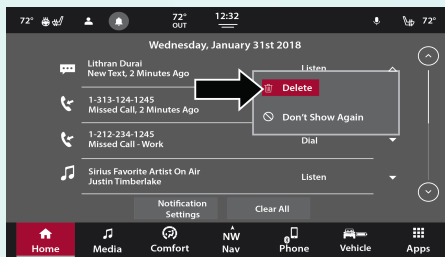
72° 72° OUT 12:32 72°

Wednesday, January 31st 2018

Lithran Durai
New Text, 2 Minutes Ago

Listen

Delete

1-313-124-1245
Missed Call, 2 Minutes Ago

Don't Show Again

1-212-234-1245
Missed Call - Work

Dial

Sirius Favorite Artist On Air
Justin Timberlake

Listen

Notification Settings

Clear All

Home Media Comfort NW Nav Phone Vehicle Apps